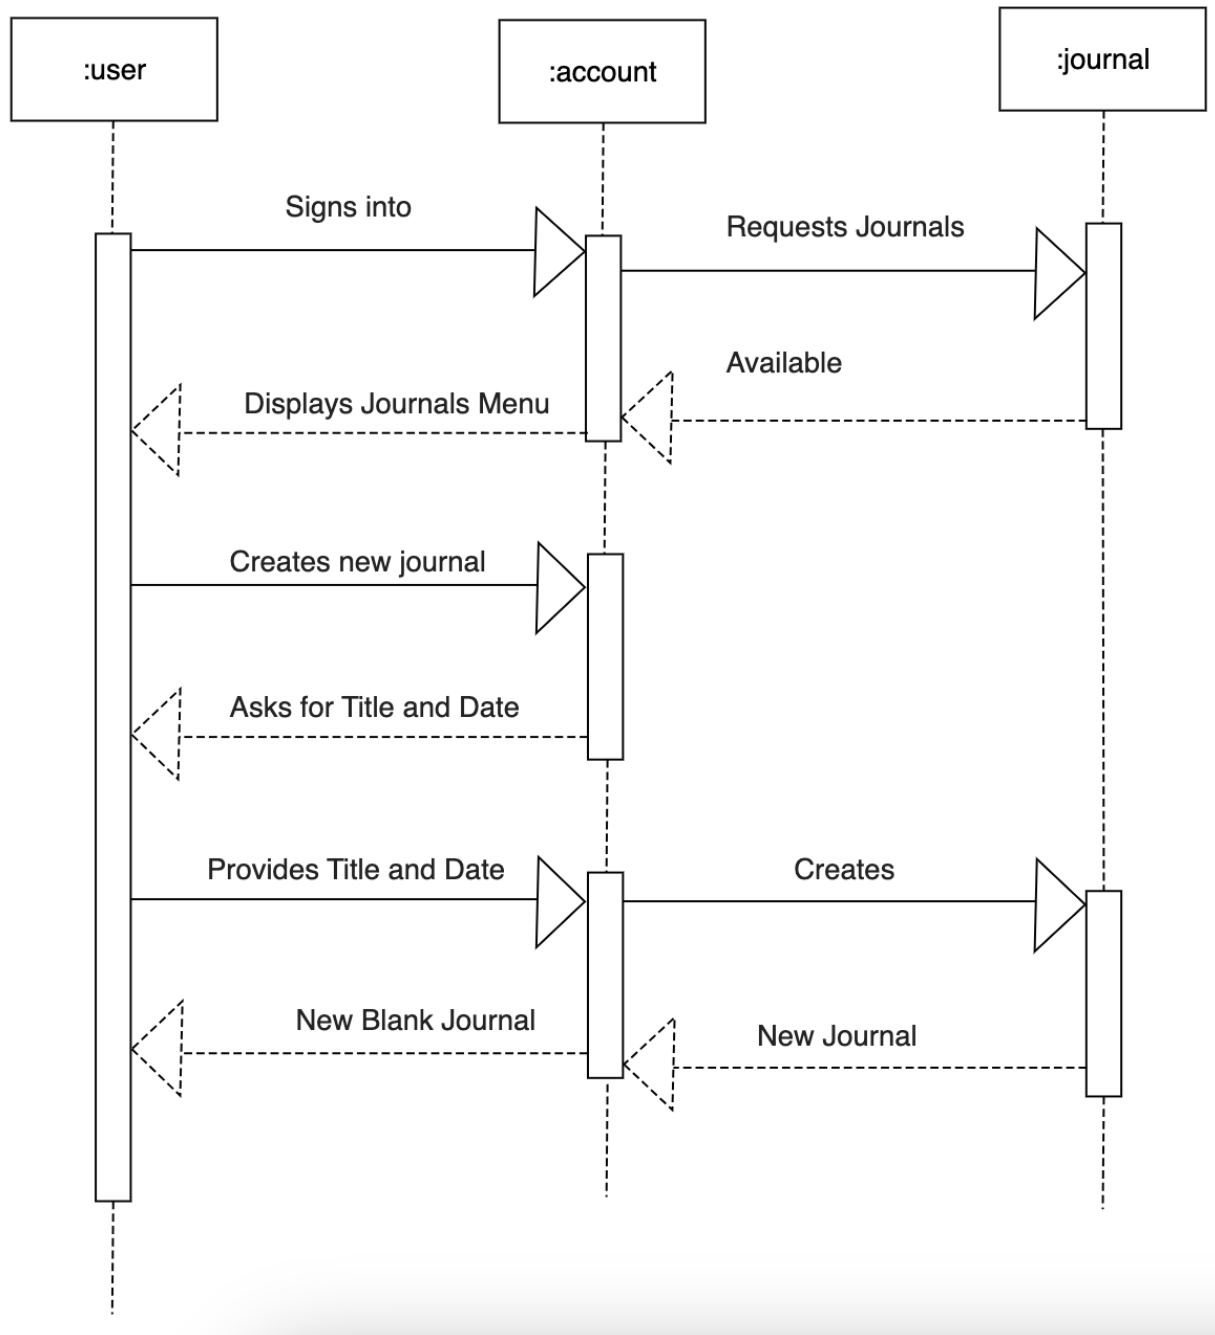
:user

:account

:journal

Signs into

Requests Journals

Available

Displays Journals Menu

Creates new journal

Asks for Title and Date

Provides Title and Date

Creates

New Blank Journal

New Journal